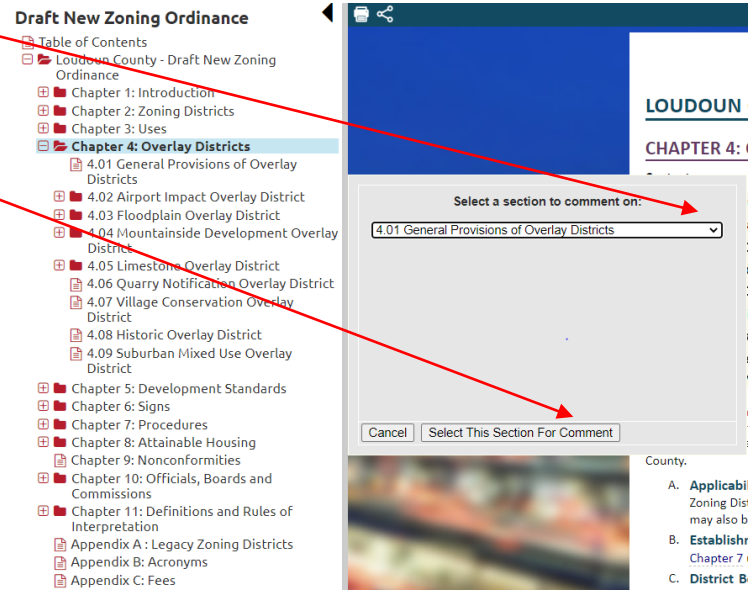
Draft New Zoning Ordinance

Table of Contents
Loudoun County - Draft New Zoning Ordinance
Chapter 1: Introduction
Chapter 2: Zoning Districts
Chapter 3: Uses
Chapter 4: Overlay Districts
4.01 General Provisions of Overlay Districts
4.02 Airport Impact Overlay District
4.03 Floodplain Overlay District
4.04 Mountainside Development Overlay District
4.05 Limestone Overlay District
4.06 Quarry Notification Overlay District
4.07 Village Conservation Overlay District
4.08 Historic Overlay District
4.09 Suburban Mixed Use Overlay District
Chapter 5: Development Standards
Chapter 6: Signs
Chapter 7: Procedures
Chapter 8: Attainable Housing
Chapter 9: Nonconformities
Chapter 10: Officials, Boards and Commissions
Chapter 11: Definitions and Rules of Interpretation
Appendix A : Legacy Zoning Districts
Appendix B: Acronyms
Appendix C: Fees

LOUDOUN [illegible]

CHAPTER 4: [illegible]

Select a section to comment on:

4.01 General Provisions of Overlay Districts

Cancel
Select This Section For Comment

County.

A. Applicabi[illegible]
Zoning Dist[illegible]
may also b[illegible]

B. Establishn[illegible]
Chapter 7 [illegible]

C. District B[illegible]